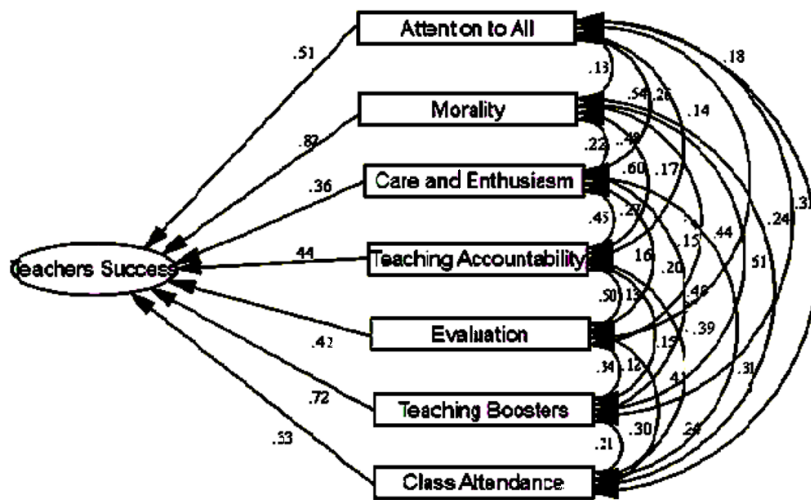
Attenton to All
Morality
Care and Enthusiasm
Teaching Accountability
Evaluation
Teaching Boosters
Class Attendance
Teachers Success
.51
.82
.36
.44
.42
.72
.53
.13
.54
.26
.14
.18
.22
.48
.60
.17
.45
.27
.16
.15
.44
.24
.31
.20
.51
.50
.13
.46
.34
.12
.15
.39
.41
.31
.21
.30
.24